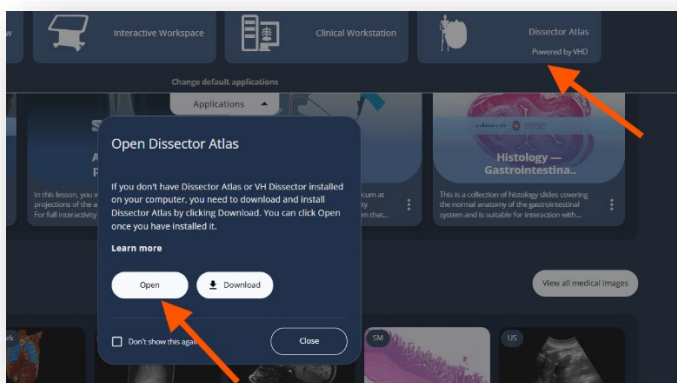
Interactive Workspace

Clinical Workstation

Dissector Atlas
Powered by VHD

Change default applications

Applications

Histology — Gastrointestina...

In this lesson, you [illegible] projections of the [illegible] For full interactivity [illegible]

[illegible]cum at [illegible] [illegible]om that...

This is a collection of histology slides covering the normal anatomy of the gastrointestinal system and is suitable for interaction with...

Open Dissector Atlas

If you don't have Dissector Atlas or VH Dissector installed on your computer, you need to download and install Dissector Atlas by clicking Download. You can click Open once you have installed it.

Learn more

Open

Download

Don't show this aga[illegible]

Close

View all medical images

SM

US